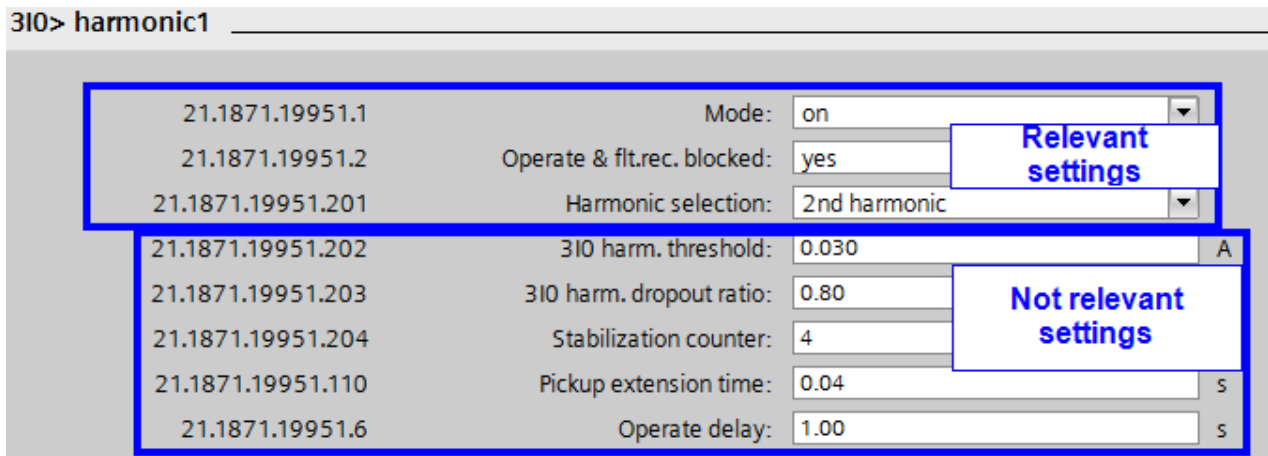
3I0> harmonic1

| | | | |
|---|---|---|---|
| 21.1871.19951.1 | Mode: | on | |
| 21.1871.19951.2 | Operate & flt.rec. blocked: | yes | |
| 21.1871.19951.201 | Harmonic selection: | 2nd harmonic | |
| 21.1871.19951.202 | 3I0 harm. threshold: | 0.030 | A |
| 21.1871.19951.203 | 3I0 harm. dropout ratio: | 0.80 | |
| 21.1871.19951.204 | Stabilization counter: | 4 | |
| 21.1871.19951.110 | Pickup extension time: | 0.04 | s |
| 21.1871.19951.6 | Operate delay: | 1.00 | s |

Relevant settings

Not relevant settings